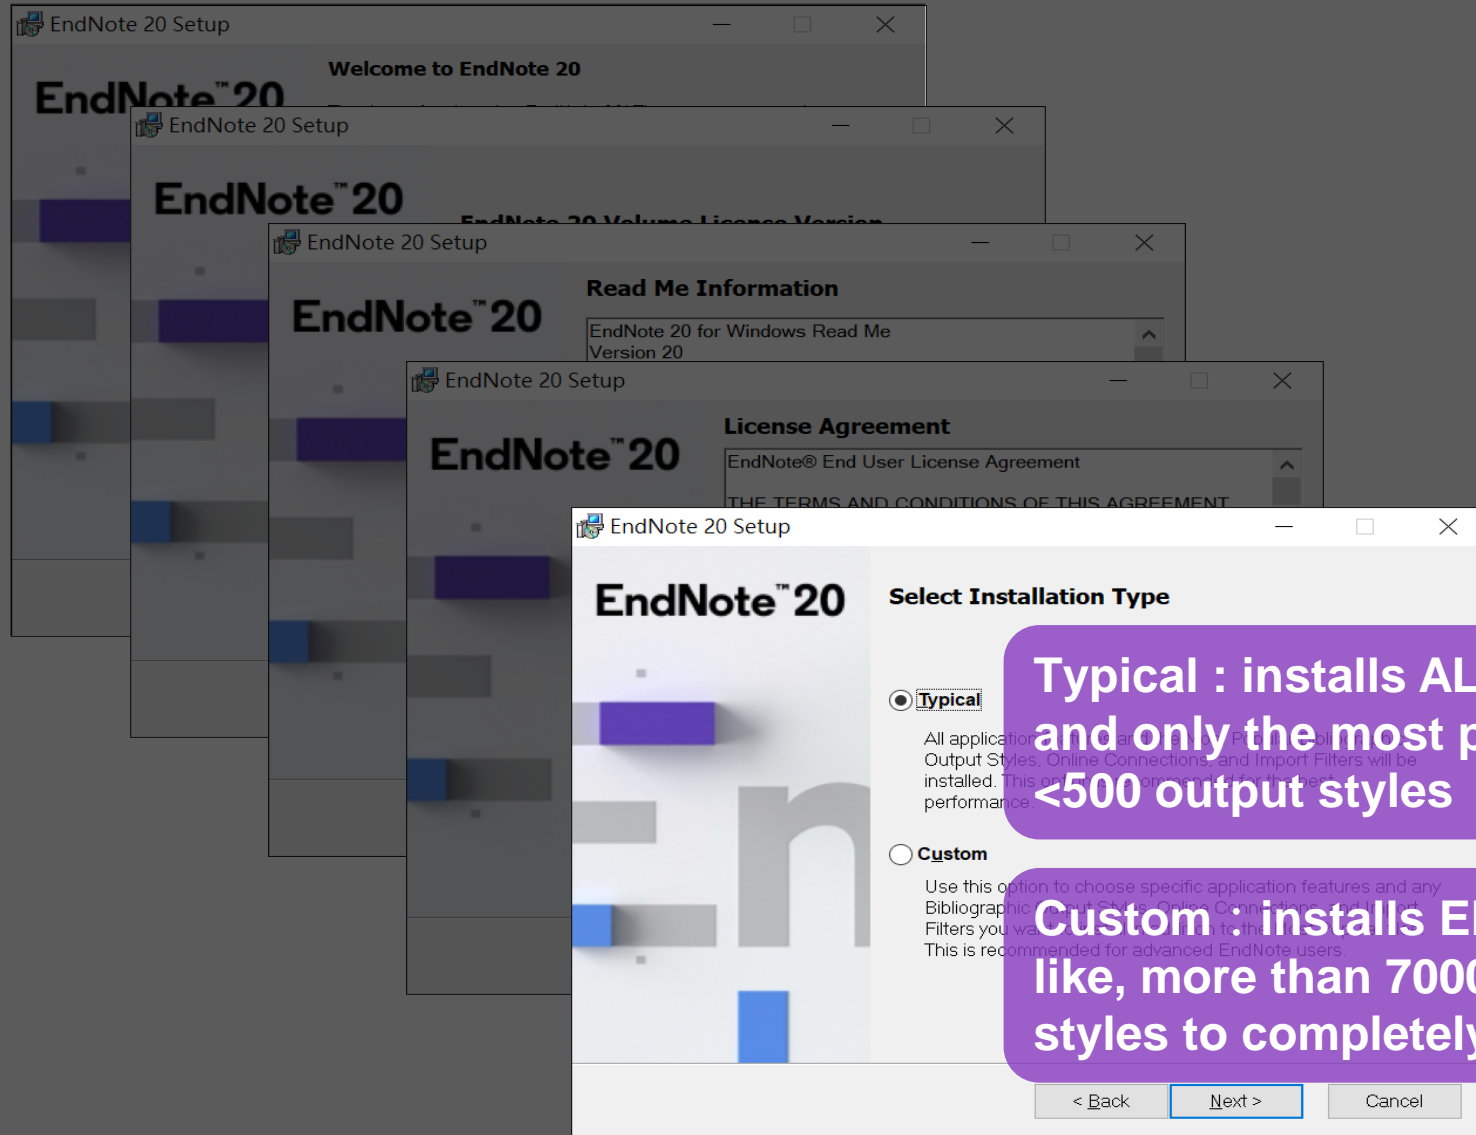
EndNote 20 Setup

Welcome to EndNote 20

EndNote™20

EndNote 20 Setup

EndNote™20

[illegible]

EndNote 20 Setup

EndNote™20

Read Me Information

EndNote 20 for Windows Read Me
Version 20

EndNote 20 Setup

EndNote™20

License Agreement

EndNote® End User License Agreement

THE TERMS AND CONDITIONS OF THIS AGREEMENT

EndNote 20 Setup

EndNote™20

Select Installation Type

Typical

All application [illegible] Output Styles, Online Connections, and Import Filters will be installed. This o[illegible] performance.

Typical : installs AL
and only the most p
<500 output styles

Custom

Use this option to choose specific application features and any Bibliographic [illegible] Filters you wa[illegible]
This is recommended for advanced EndNote users.

Custom : installs E
like, more than 700
styles to completel

< Back
Next >
Cancel